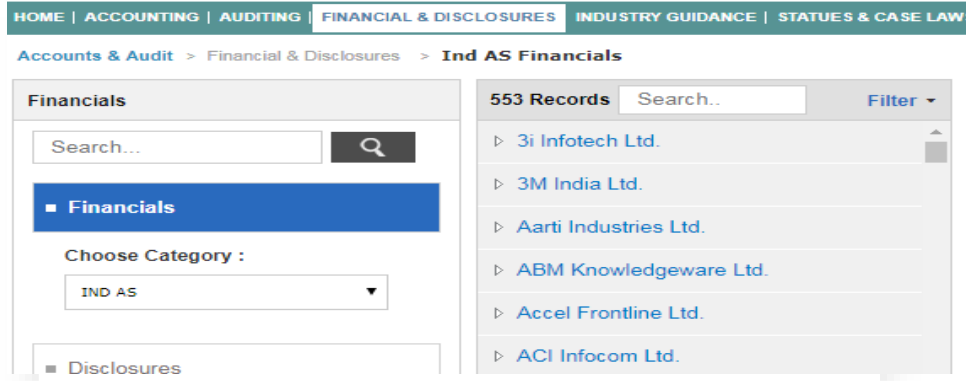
HOME | ACCOUNTING | AUDITING | FINANCIAL & DISCLOSURES | INDUSTRY GUIDANCE | STATUES & CASE LAW

Accounts & Audit > Financial & Disclosures > Ind AS Financials

Financials

Search...

■ Financials

Choose Category :

IND AS

■ Disclosures

553 Records Search..

Filter

3i Infotech Ltd.

3M India Ltd.

Aarti Industries Ltd.

ABM Knowledgeware Ltd.

Accel Frontline Ltd.

ACI Infocom Ltd.